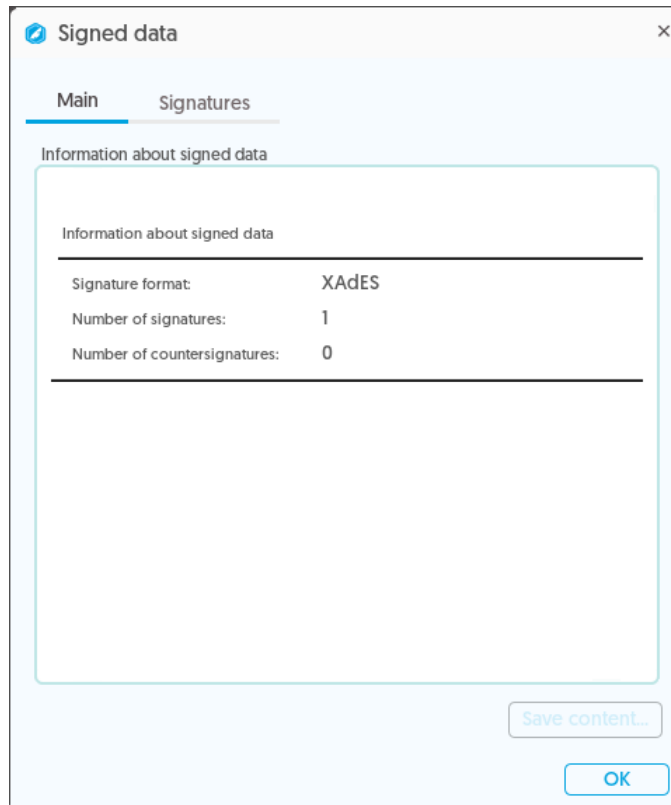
Signed data ×

Main Signatures

Information about signed data

Information about signed data

| Signature format: | XAdES |
|---|---|
| Number of signatures: | 1 |
| Number of countersignatures: | 0 |

Save content...

OK